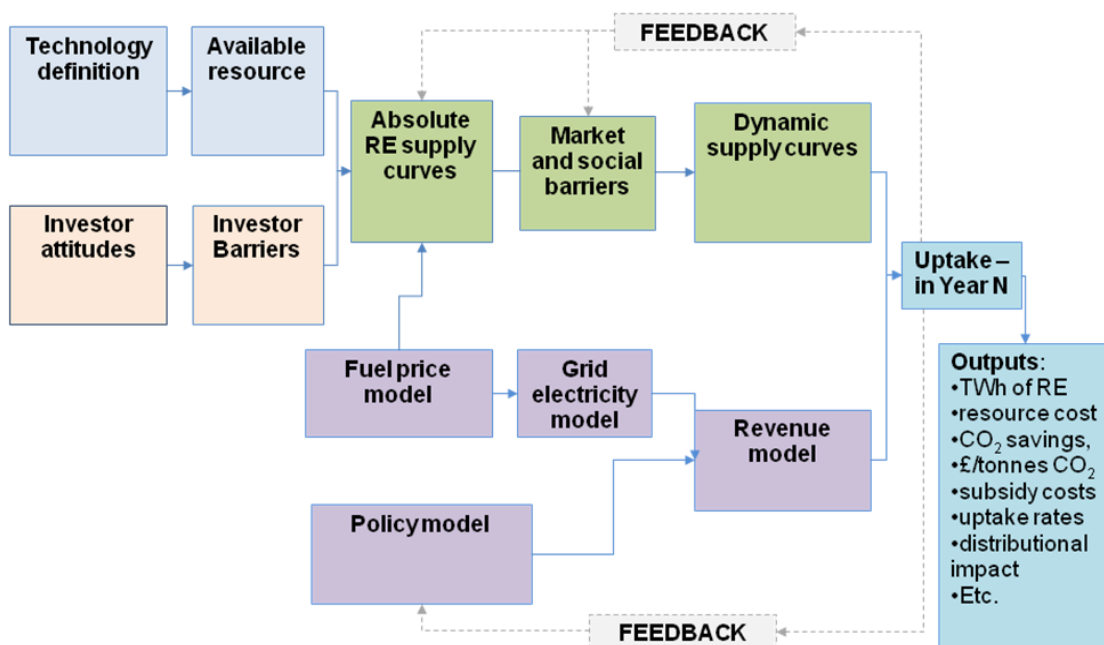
FEEDBACK

Technology definition

Available resource

Absolute RE supply curves

Market and social barriers

Dynamic supply curves

Investor attitudes

Investor Barriers

Uptake – in Year N

Fuel price model

Grid electricity model

Revenue model

Policy model

Outputs:
•TWh of RE
•resource cost
•$CO_2$ savings,
•£/tonnes $CO_2$
•subsidy costs
•uptake rates
•distributional impact
•Etc.

FEEDBACK